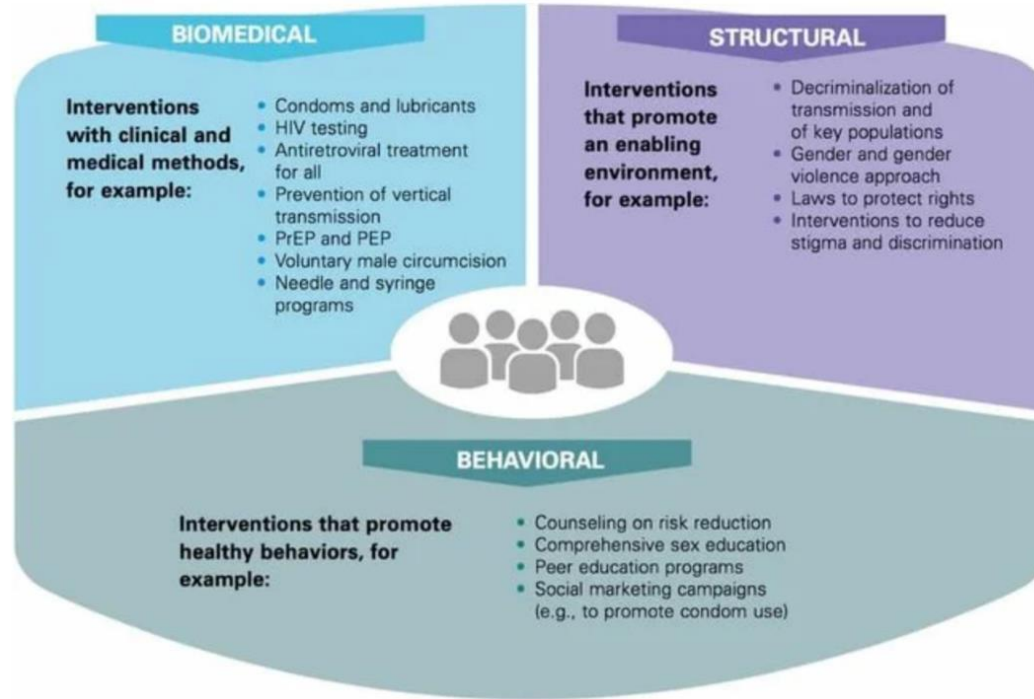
BIOMEDICAL

Interventions with clinical and medical methods, for example:

- Condoms and lubricants
- HIV testing
- Antiretroviral treatment for all
- Prevention of vertical transmission
- PrEP and PEP
- Voluntary male circumcision
- Needle and syringe programs

STRUCTURAL

Interventions that promote an enabling environment, for example:

- Decriminalization of transmission and of key populations
- Gender and gender violence approach
- Laws to protect rights
- Interventions to reduce stigma and discrimination

BEHAVIORAL

Interventions that promote healthy behaviors, for example:

- Counseling on risk reduction
- Comprehensive sex education
- Peer education programs
- Social marketing campaigns (e.g., to promote condom use)